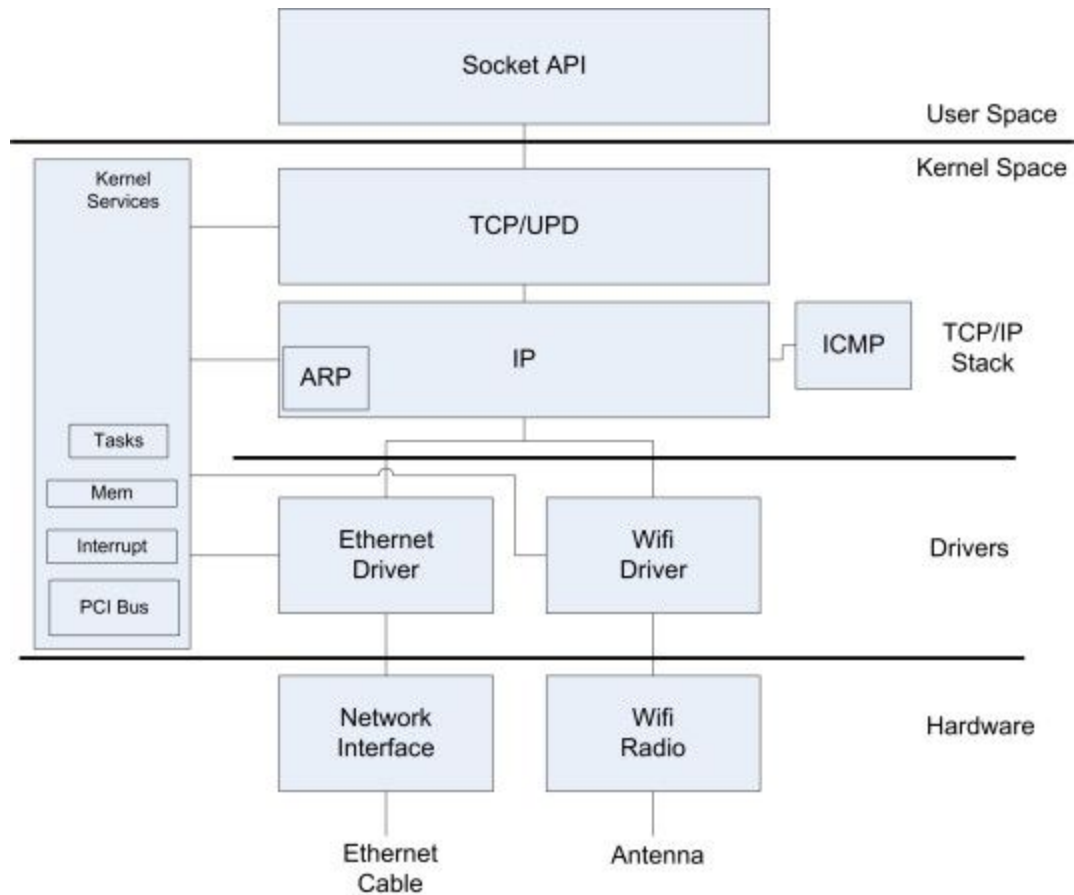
Socket API

User Space

Kernel Space

Kernel Services

TCP/UPD

IP

ARP

ICMP

TCP/IP Stack

Tasks

Mem

Interrupt

PCI Bus

Ethernet Driver

Wifi Driver

Drivers

Network Interface

Wifi Radio

Hardware

Ethernet Cable

Antenna